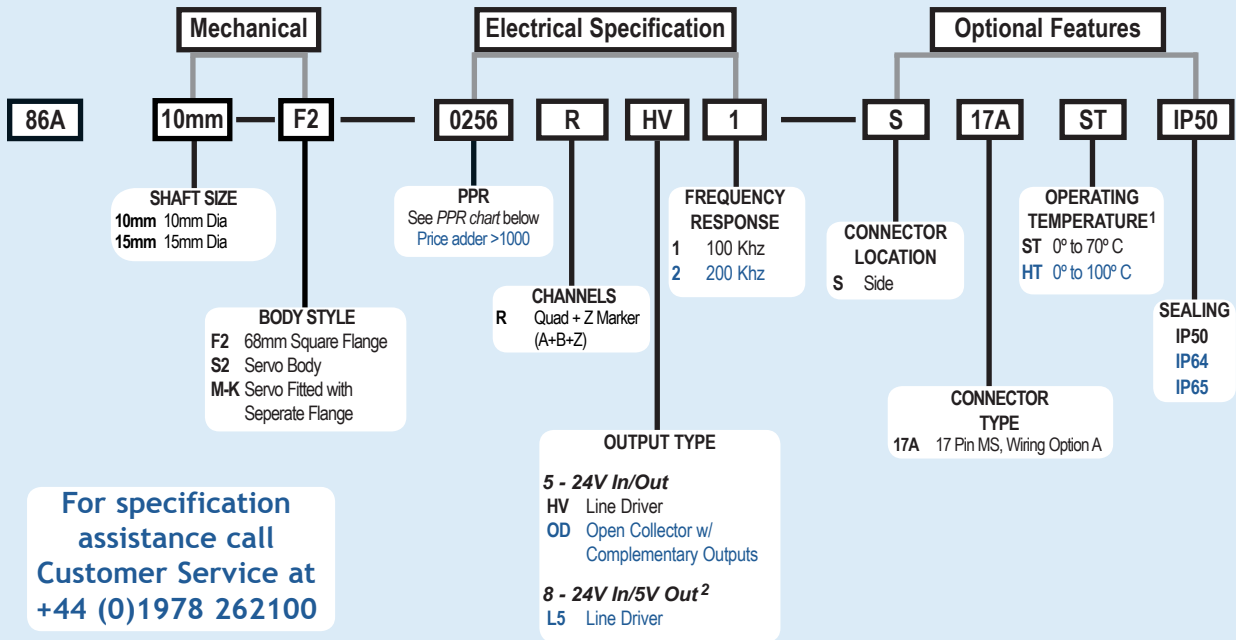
Mechanical

Electrical Specification

Optional Features

86A

10mm

F2

0256

R

HV

1

S

17A

ST

IP50

SHAFT SIZE
10mm 10mm Dia
15mm 15mm Dia

PPR
See *PPR chart* below
Price adder >1000

FREQUENCY RESPONSE
1 100 Khz
2 200 Khz

CONNECTOR LOCATION
S Side

OPERATING TEMPERATURE$^1$
ST 0º to 70º C
HT 0º to 100º C

CHANNELS
R Quad + Z Marker (A+B+Z)

SEALING
IP50
IP64
IP65

BODY STYLE
F2 68mm Square Flange
S2 Servo Body
M-K Servo Fitted with Seperate Flange

CONNECTOR TYPE
17A 17 Pin MS, Wiring Option A

OUTPUT TYPE
*5 - 24V In/Out*
HV Line Driver
OD Open Collector w/ Complementary Outputs

*8 - 24V In/5V Out* $^2$
L5 Line Driver

For specification assistance call Customer Service at +44 (0)1978 262100